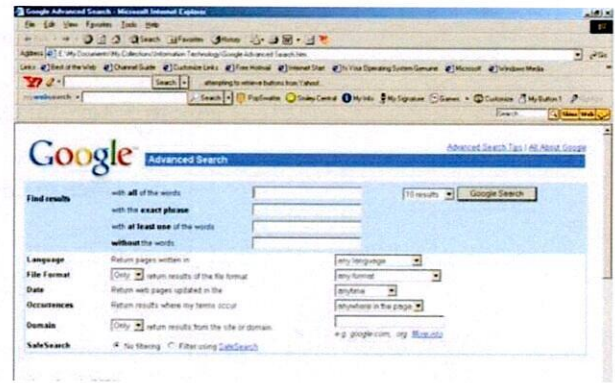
Google Advanced Search - Microsoft Internet Explorer

File Edit View Favorites Tools Help

Back Search Favorites History

Address C:\My Documents\My Collection\Information Technology\Google Advanced Search.htm Go

Links Best of the Web Channel Guide Customize Links Free Hotmail Internet Start Free Windows System Genuine Microsoft Windows Media

Y! Search attempting to retrieve buttons from Yahoo!

Search PopSwatter Smiley Central My Info My Signature Games Customize My Button 1

Search Mail Web

Google Advanced Search

Advanced Search Tips | All About Google

Find results
with all of the words
with the exact phrase
with at least one of the words
without the words

10 results Google Search

Language Return pages written in any language
File Format Only return results of the file format any format
Date Return web pages updated in the anytime
Occurrences Return results where my terms occur anywhere in the page
Domain Only return results from the site or domain
e.g. google.com, .org More info
SafeSearch No filtering Filter using SafeSearch